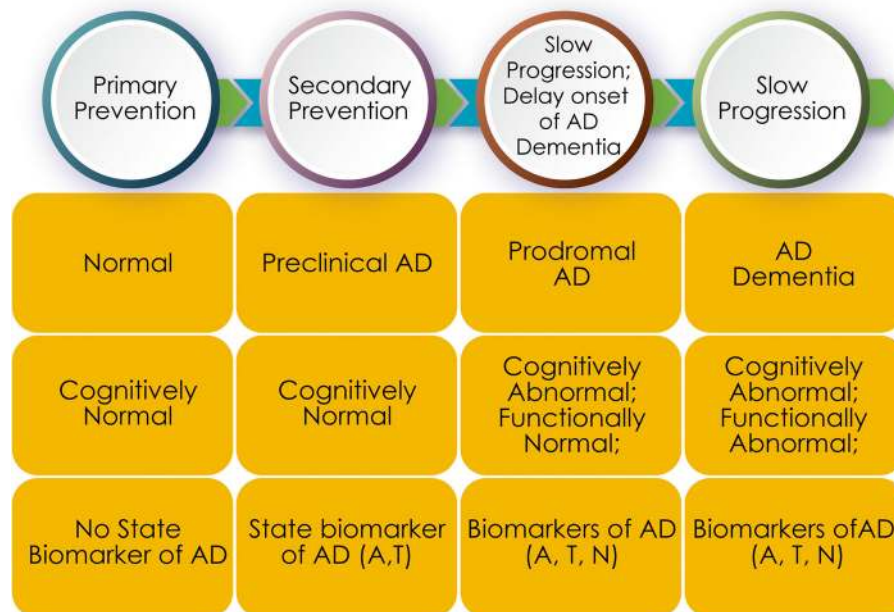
| Primary Prevention | Secondary Prevention | Slow Progression; Delay onset of AD Dementia | Slow Progression |
|---|---|---|---|
| Normal | Preclinical AD | Prodromal AD | AD Dementia |
| Cognitively Normal | Cognitively Normal | Cognitively Abnormal; Functionally Normal; | Cognitively Abnormal; Functionally Abnormal; |
| No State Biomarker of AD | State biomarker of AD (A,T) | Biomarkers of AD (A, T, N) | Biomarkers ofAD (A, T, N) |